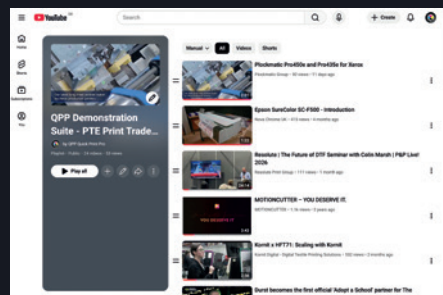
YouTube

Search

+ Create

Home

Shorts

Subscriptions

You

QPP Demonstration Suite - PTE Print Trade...

by QPP Quick Print Pro

Playlist · Public · 14 videos · 15 views

Play all

Manual

All

Videos

Shorts

Plockmatic Pro450e and Pro435e for Xerox

Plockmatic Group · 18 views · 11 days ago

Epson SureColor SC-F500 - Introduction

Nova Chrome UK · 415 views · 4 months ago

Resolute | The Future of DTF Seminar with Colin Marsh | P&P Live! 2026

Resolute Print Group · 111 views · 1 month ago

MOTIONCUTTER - YOU DESERVE IT.

MOTIONCUTTER · 1.1k views · 3 years ago

Kornit x HF771: Scaling with Kornit

Kornit Digital - Digital Textile Printing Solutions · 300 views · 3 months ago

Durst becomes the first official 'Adopt a School' partner for The